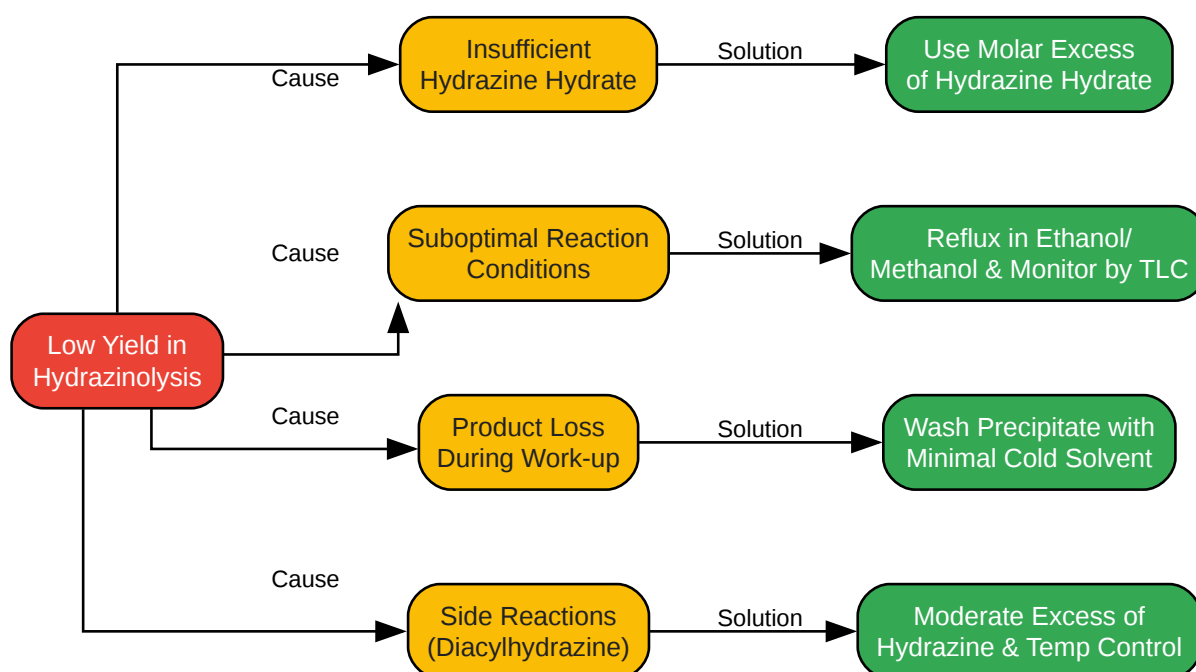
Low Yield in Hydrazinolysis

Cause

Insufficient Hydrazine Hydrate

Solution

Use Molar Excess of Hydrazine Hydrate

Cause

Suboptimal Reaction Conditions

Solution

Reflux in Ethanol/ Methanol & Monitor by TLC

Cause

Product Loss During Work-up

Solution

Wash Precipitate with Minimal Cold Solvent

Cause

Side Reactions (Diacylhydrazine)

Solution

Moderate Excess of Hydrazine & Temp Control